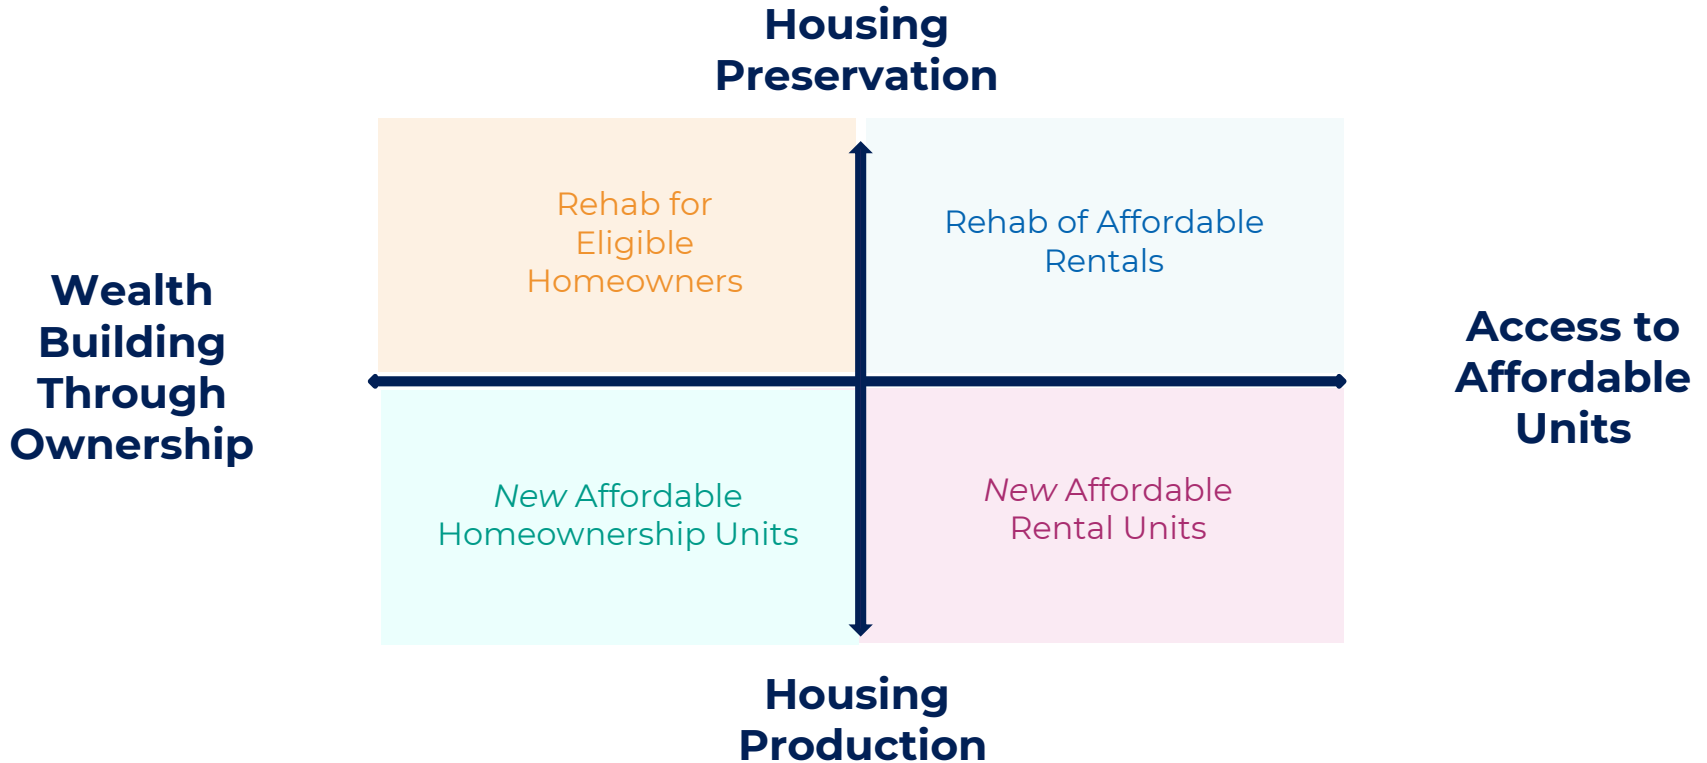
Housing Preservation

Wealth Building Through Ownership

Rehab for Eligible Homeowners

Rehab of Affordable Rentals

Access to Affordable Units

New Affordable Homeownership Units

New Affordable Rental Units

Housing Production